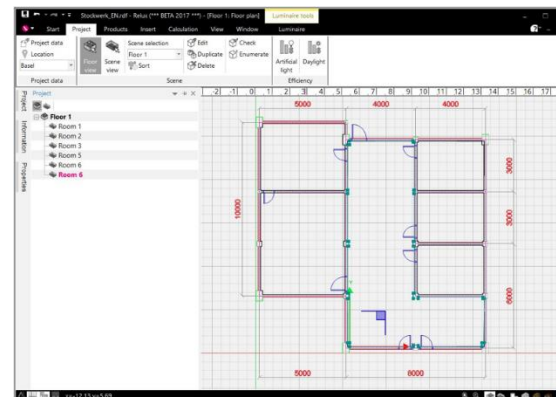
Stockwerk_EN.rdf - Relux (*** BETA 2017 ***) - [Floor 1: Floor plan]
Luminaire tools

Start Project Products Insert Calculation View Window Luminaire

Project data
Location
Basel
Project data

Floor view
Scene view
Scene selection
Floor 1
Sort
Edit
Duplicate
Delete
Check
Enumerate
Scene

Artificial light
Daylight
Efficiency

Project
Project
Information
Properties

Floor 1
Room 1
Room 2
Room 3
Room 5
Room 6
Room 6

-2 -1 0 1 2 3 4 5 6 7 8 9 10 11 12 13 14 15 16 17

5000
4000
4000
3000
10000
3000
6000
5000
8000